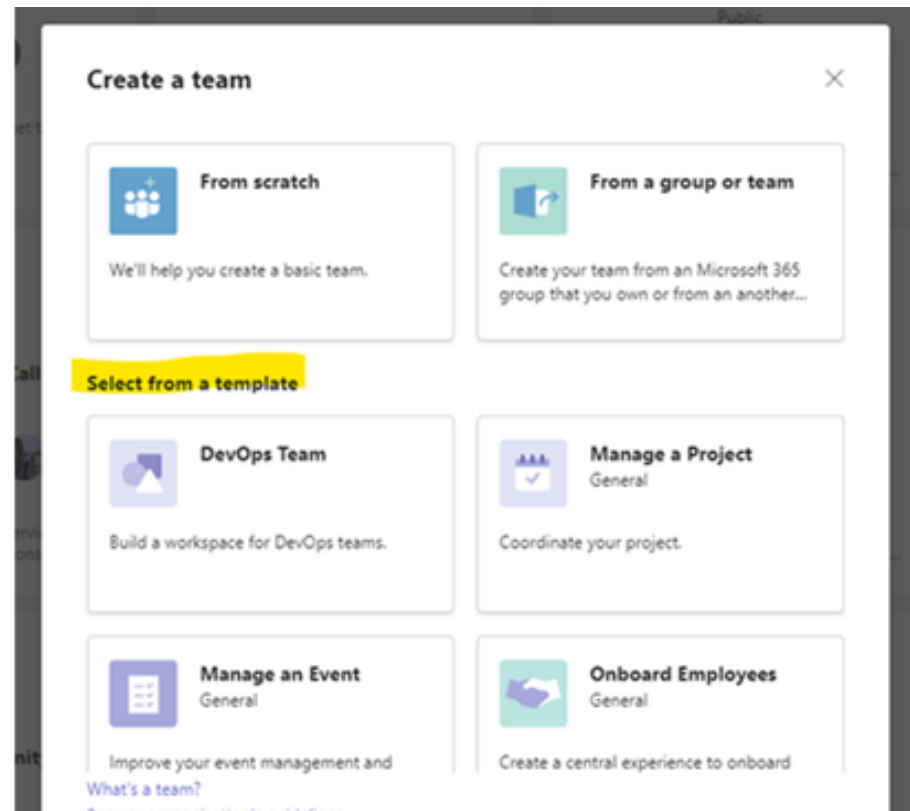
Public

Create a team

From scratch

We'll help you create a basic team.

From a group or team

Create your team from an Microsoft 365 group that you own or from an another...

Select from a template

DevOps Team

Build a workspace for DevOps teams.

Manage a Project
General

Coordinate your project.

Manage an Event
General

Improve your event management and

Onboard Employees
General

Create a central experience to onboard

What's a team?

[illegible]